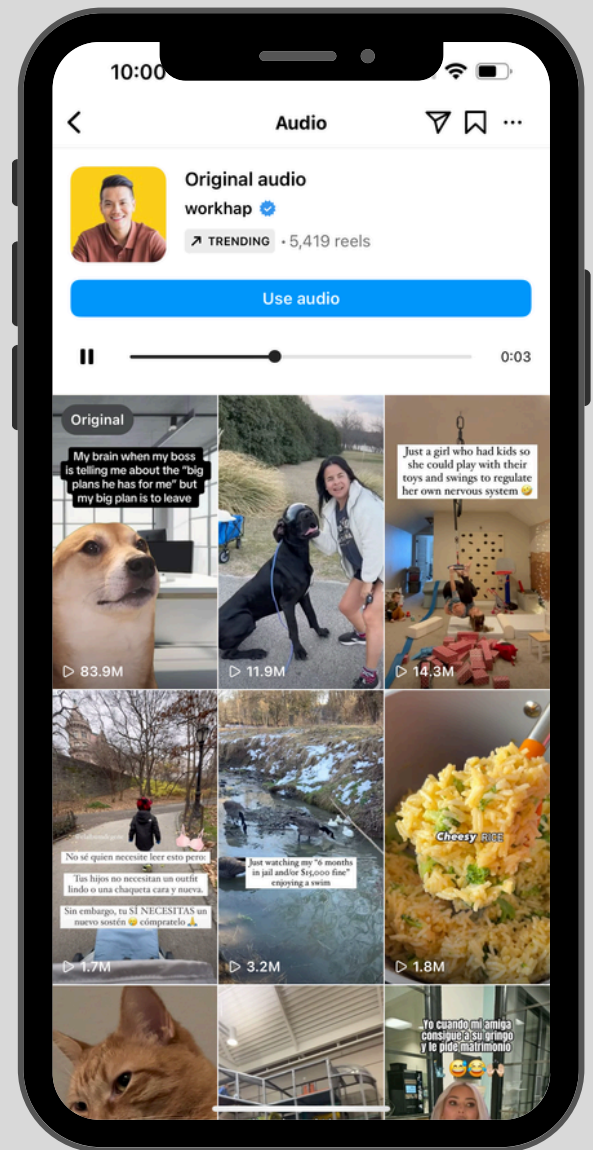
10:00

Audio

Original audio
workhap
TRENDING • 5,419 reels

Use audio

0:03

Original
My brain when my boss is telling me about the "big plans he has for me" but my big plan is to leave
83.9M

11.9M

Just a girl who had kids so she could play with their toys and swings to regulate her own nervous system 😌
14.3M

No sé quien necesite leer esto pero:
Tus hijos no necesitan un outfit lindo o una chaqueta cara y nueva.
Sin embargo, tu SÍ NECESITAS un nuevo sostén 😊 cómpratelo 🙏
1.7M

Just watching my "6 months in jail and/or $15,000 fine" enjoying a swim
3.2M

Cheesy RICE
1.8M

Yo cuando mi amiga consigue a su gringo y le pide matrimonio